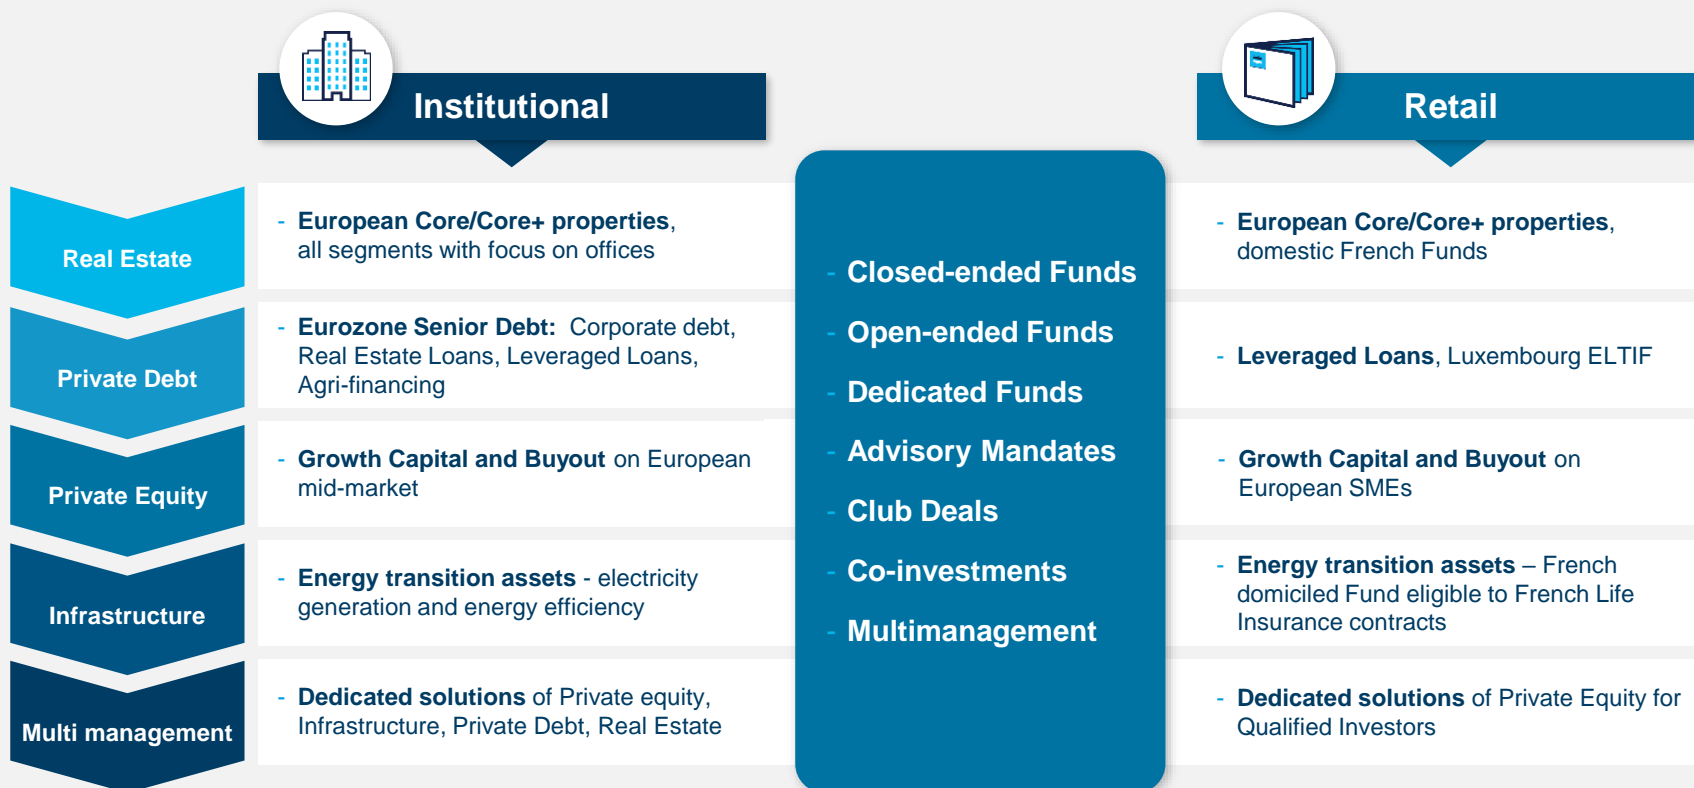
Institutional

Retail

Real Estate

- European Core/Core+ properties, all segments with focus on offices

- European Core/Core+ properties, domestic French Funds

Private Debt

- Eurozone Senior Debt: Corporate debt, Real Estate Loans, Leveraged Loans, Agri-financing

- Leveraged Loans, Luxembourg ELTIF

Private Equity

- Growth Capital and Buyout on European mid-market

- Growth Capital and Buyout on European SMEs

Infrastructure

- Energy transition assets - electricity generation and energy efficiency

- Energy transition assets – French domiciled Fund eligible to French Life Insurance contracts

Multi management

- Dedicated solutions of Private equity, Infrastructure, Private Debt, Real Estate

- Dedicated solutions of Private Equity for Qualified Investors

- Closed-ended Funds
- Open-ended Funds
- Dedicated Funds
- Advisory Mandates
- Club Deals
- Co-investments
- Multimanagement